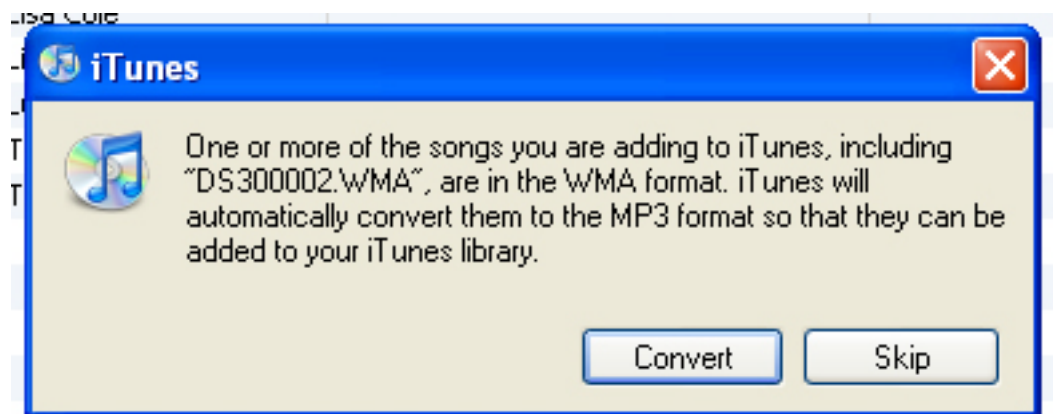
Lisa Cole

iTunes

One or more of the songs you are adding to iTunes, including "DS300002.WMA", are in the WMA format. iTunes will automatically convert them to the MP3 format so that they can be added to your iTunes library.

Convert

Skip